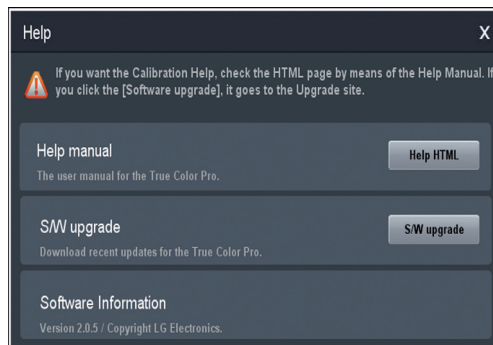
Help

X

If you want the Calibration Help, check the HTML page by means of the Help Manual. If you click the [Software upgrade], it goes to the Upgrade site.

Help manual

The user manual for the True Color Pro.

Help HTML

S/W upgrade

Download recent updates for the True Color Pro.

S/W upgrade

Software Information

Version 2.0.5 / Copyright LG Electronics.